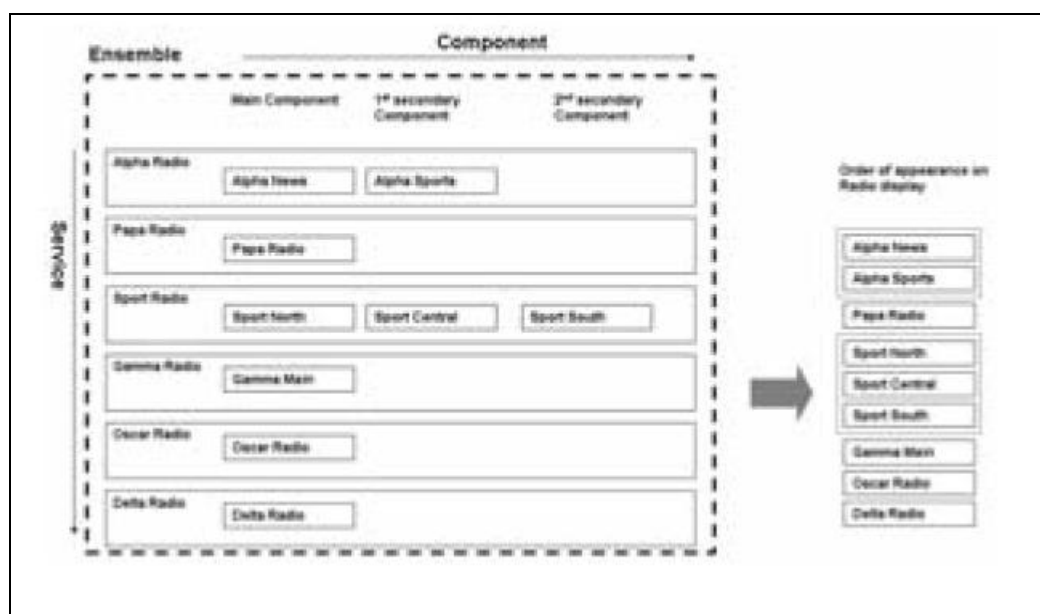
Ensemble

Component

Main Component

1st secondary Component

2nd secondary Component

Service

Alpha Radio

Alpha News

Alpha Sports

Papa Radio

Papa Radio

Sport Radio

Sport North

Sport Central

Sport South

Gamma Radio

Gamma Main

Oscar Radio

Oscar Radio

Delta Radio

Delta Radio

Order of appearance on Radio display

Alpha News

Alpha Sports

Papa Radio

Sport North

Sport Central

Sport South

Gamma Main

Oscar Radio

Delta Radio